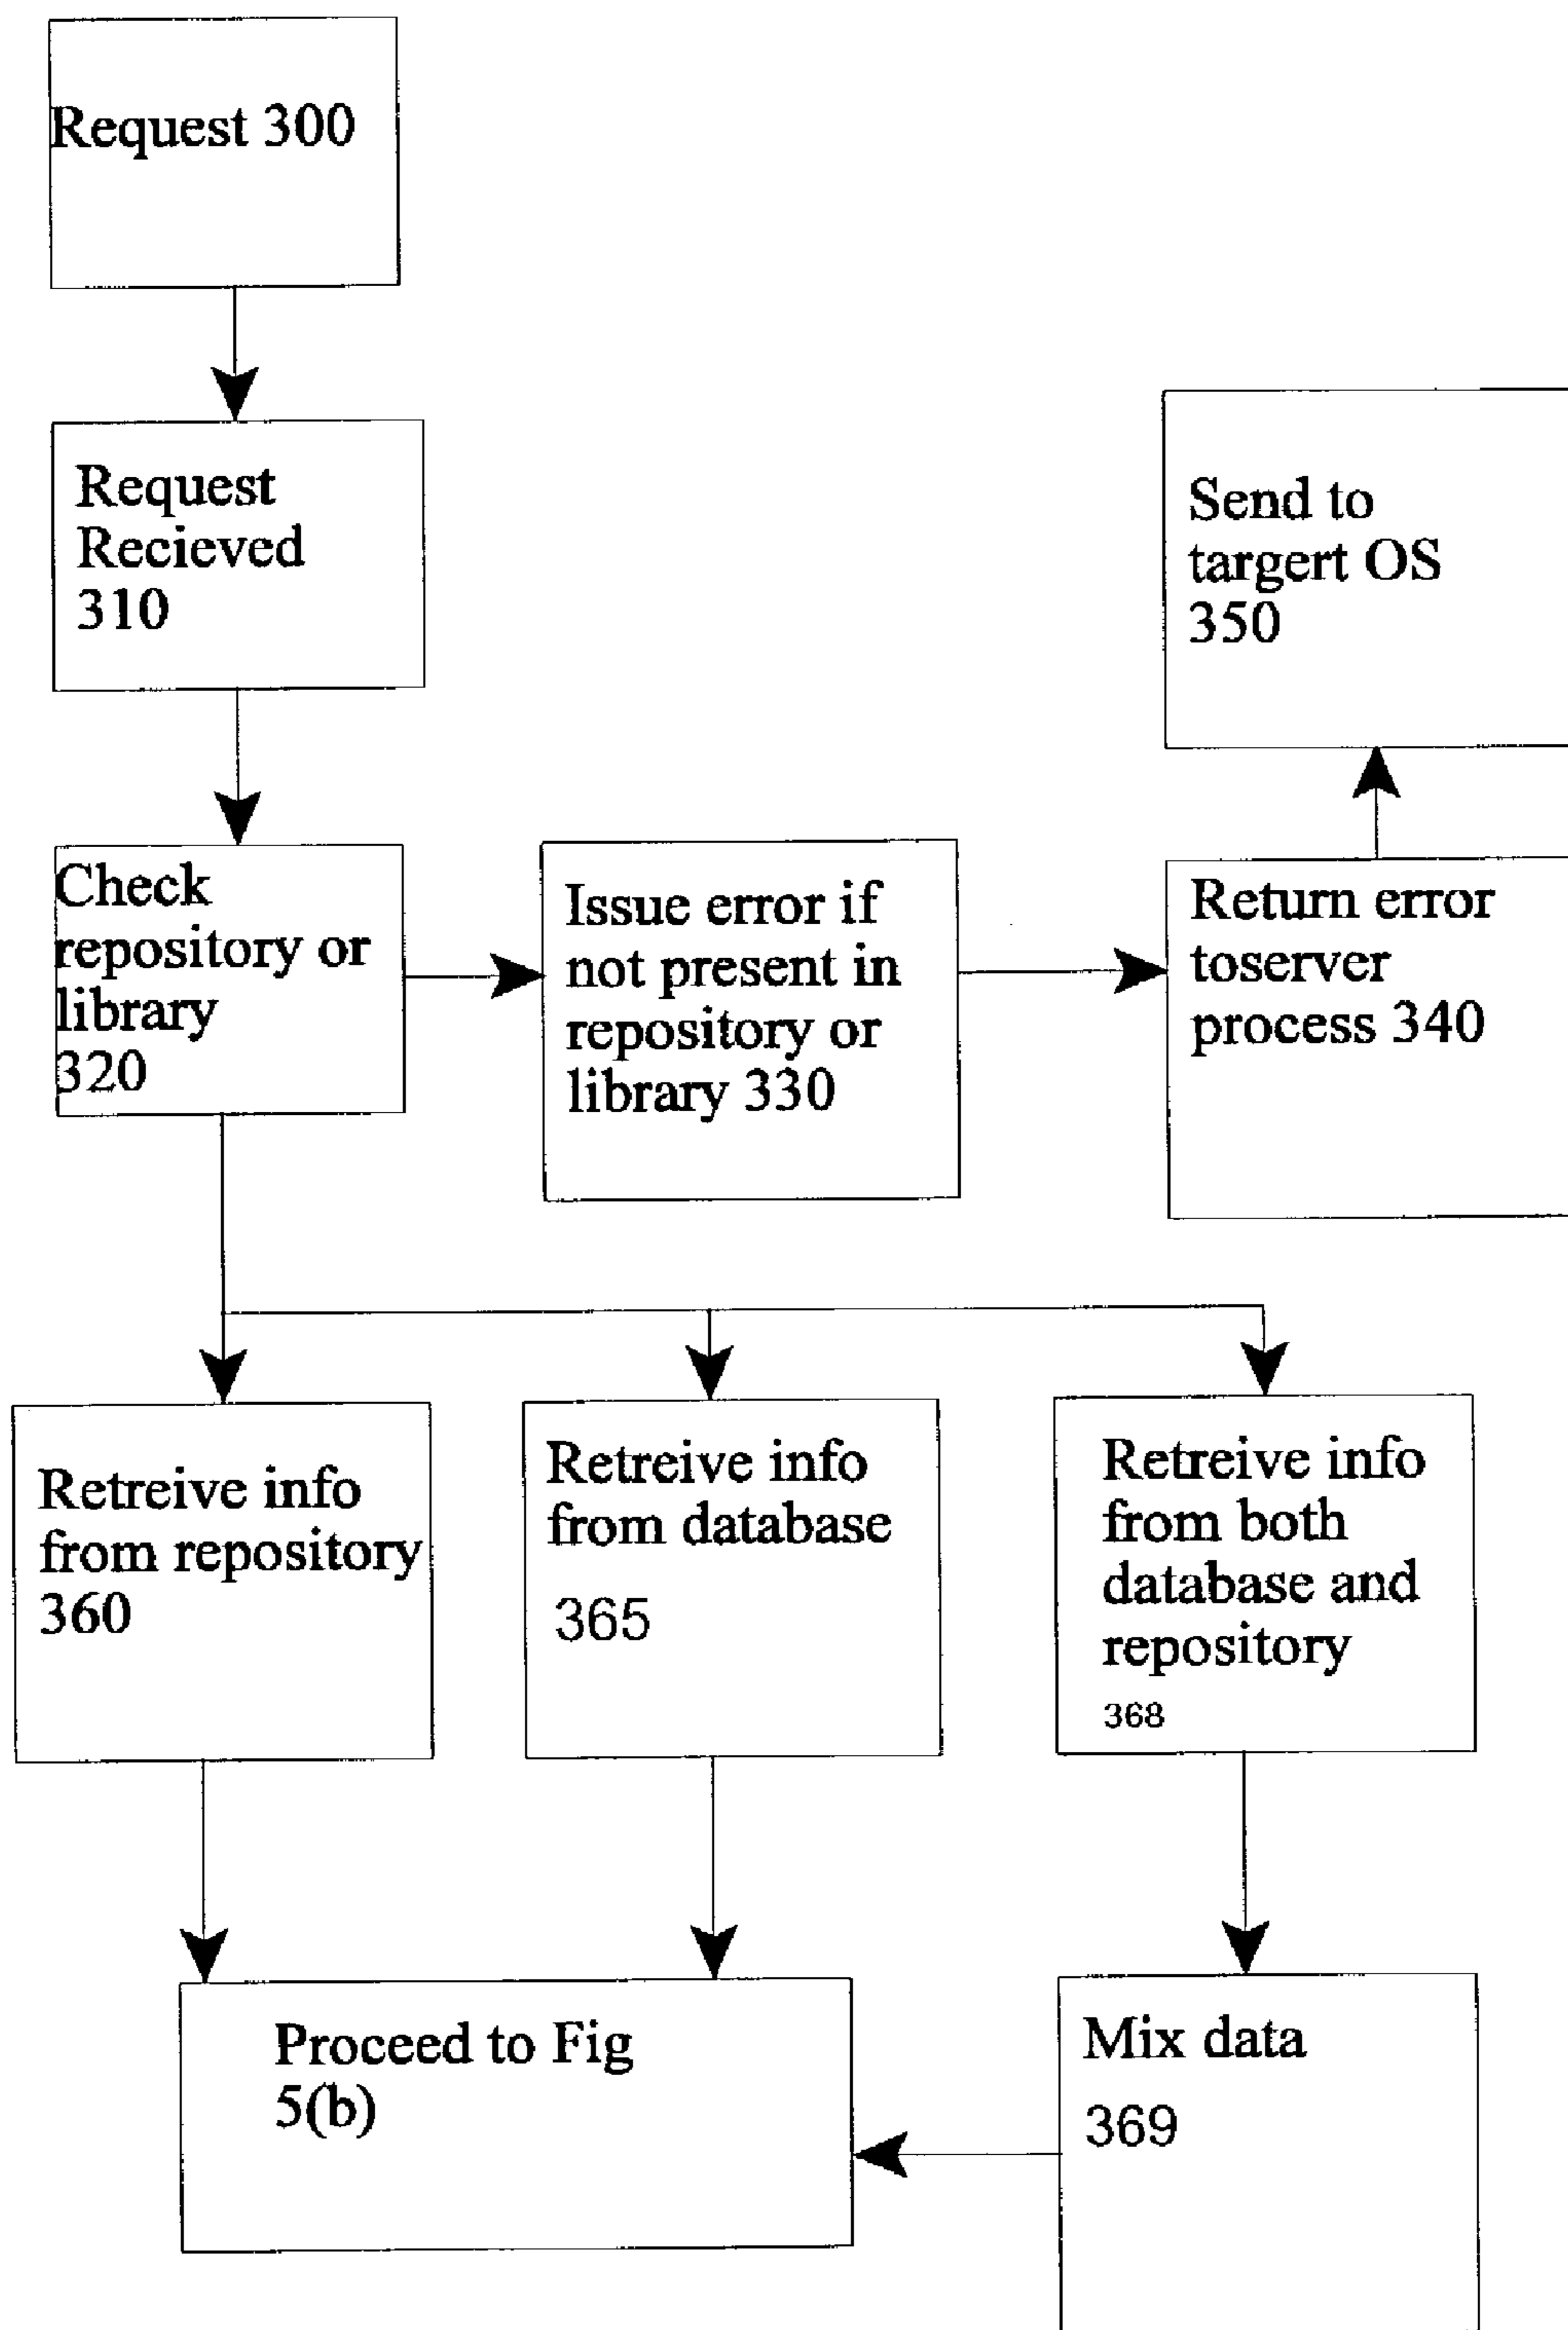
Request 300

Request Recieved 310

Send to targert OS 350

Check repository or library 320

Issue error if not present in repository or library 330

Return error toserver process 340

Retreive info from repository 360

Retreive info from database 365

Retreive info from both database and repository 368

Proceed to Fig 5(b)

Mix data 369